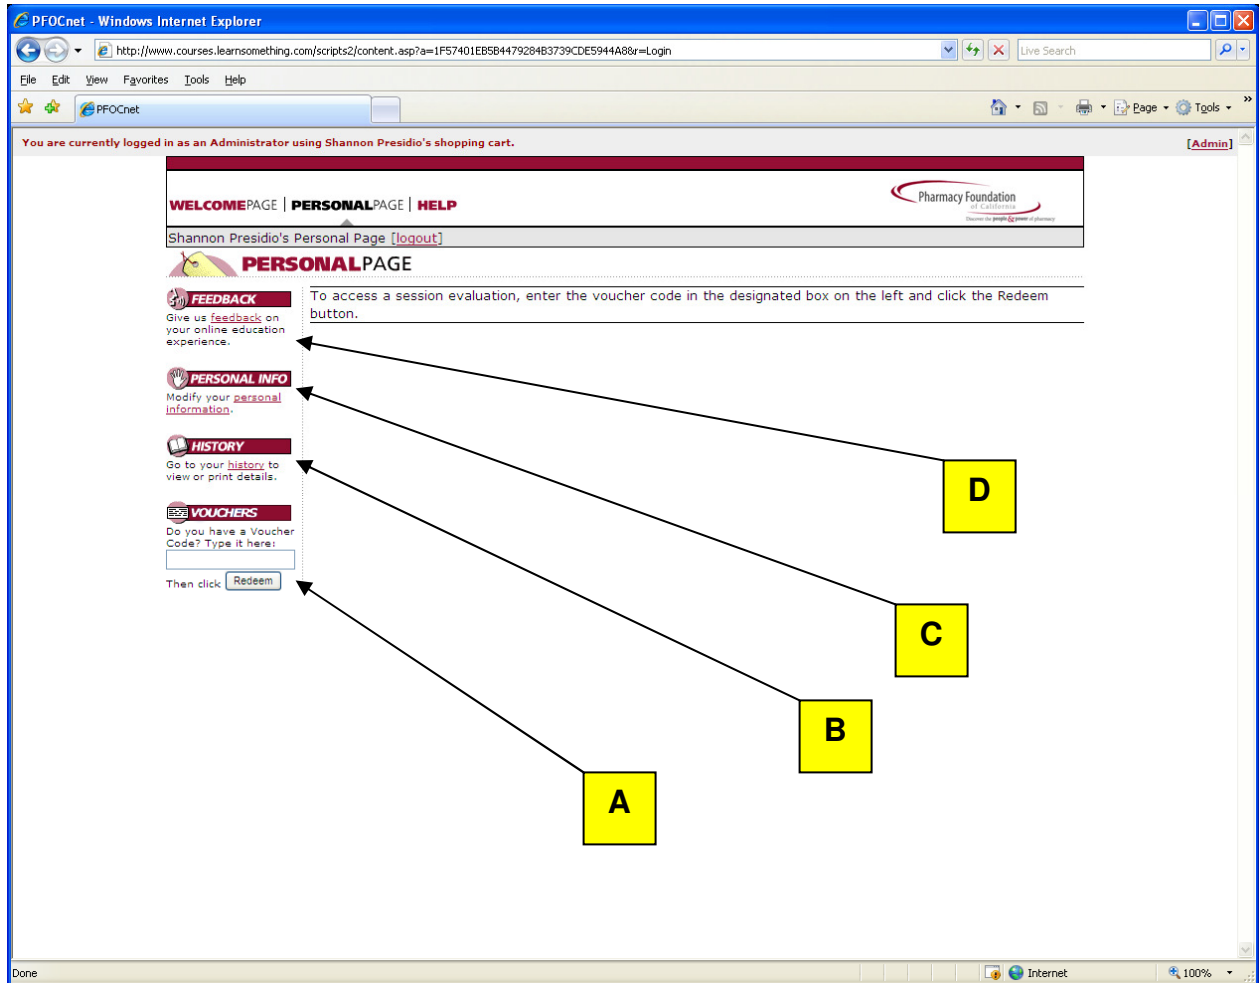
PFOCnet - Windows Internet Explorer

http://www.courses.learnsomething.com/scripts2/content.asp?a=1F57401EB5B4479284B3739CDE5944A8&r=Login

Live Search

File Edit View Favorites Tools Help

PFOCnet

Page Tools

You are currently logged in as an Administrator using Shannon Presidio's shopping cart.

[Admin]

WELCOMEPAGE | PERSONALPAGE | HELP

Pharmacy Foundation of California

Shannon Presidio's Personal Page [logout]

PERSONALPAGE

FEEDBACK

Give us feedback on your online education experience.

PERSONAL INFO

Modify your personal information.

HISTORY

Go to your history to view or print details.

VOUCHERS

Do you have a Voucher Code? Type it here:

Then click Redeem

To access a session evaluation, enter the voucher code in the designated box on the left and click the Redeem button.

D

C

B

A

Done

Internet

100%